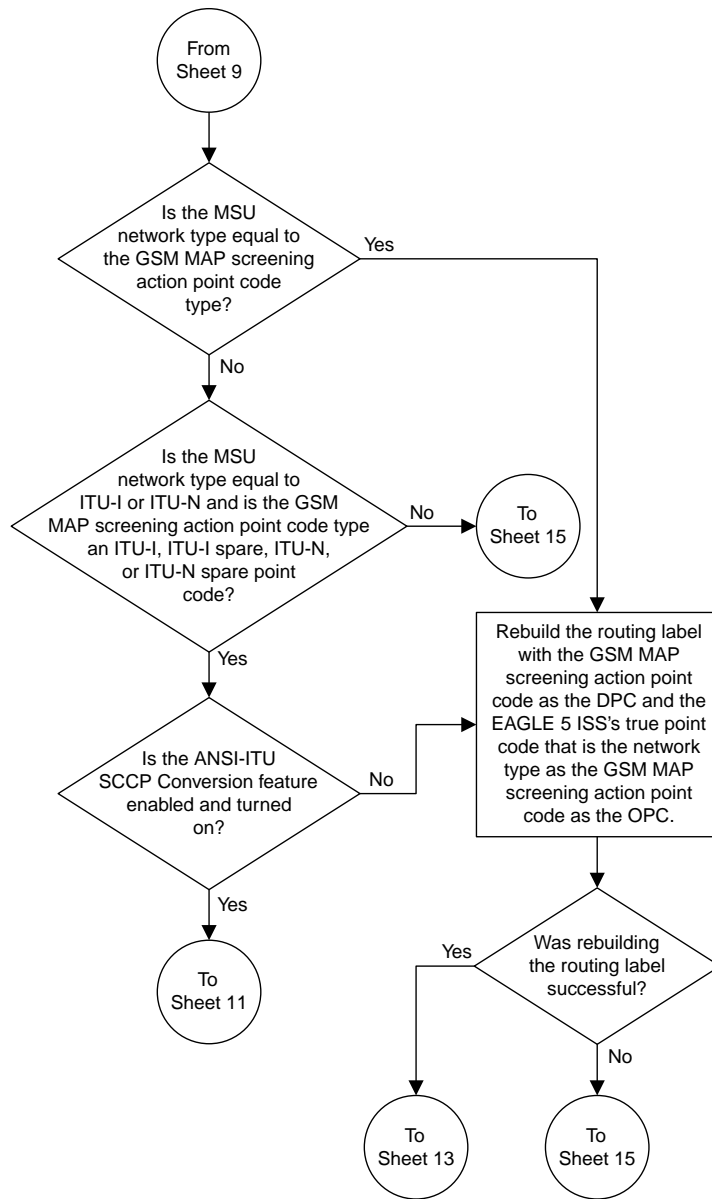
From Sheet 9

Is the MSU network type equal to the GSM MAP screening action point code type?

Yes

No

Is the MSU network type equal to ITU-I or ITU-N and is the GSM MAP screening action point code type an ITU-I, ITU-I spare, ITU-N, or ITU-N spare point code?

No

To Sheet 15

Yes

Rebuild the routing label with the GSM MAP screening action point code as the DPC and the EAGLE 5 ISS's true point code that is the network type as the GSM MAP screening action point code as the OPC.

Is the ANSI-ITU SCCP Conversion feature enabled and turned on?

No

Yes

To Sheet 11

Was rebuilding the routing label successful?

Yes

No

To Sheet 13

To Sheet 15